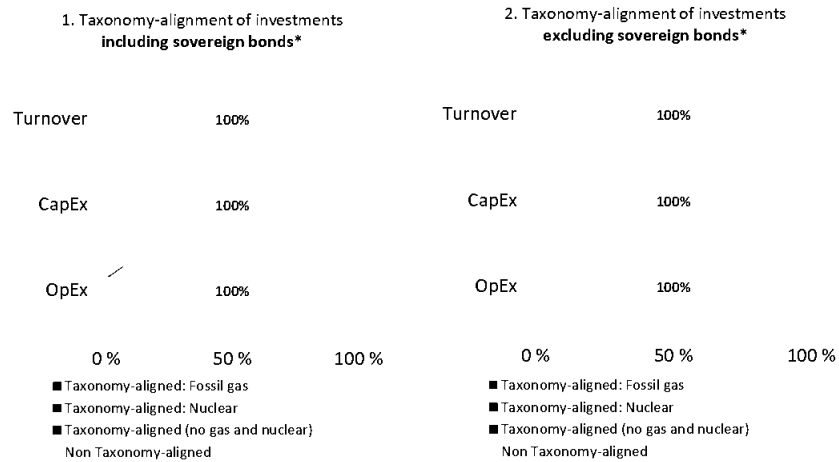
1. Taxonomy-alignment of investments **including sovereign bonds***

Turnover 100%

CapEx 100%

OpEx 100%

0 % 50 % 100 %

■ Taxonomy-aligned: Fossil gas
■ Taxonomy-aligned: Nuclear
■ Taxonomy-aligned (no gas and nuclear)
Non Taxonomy-aligned

2. Taxonomy-alignment of investments **excluding sovereign bonds***

Turnover 100%

CapEx 100%

OpEx 100%

0 % 50 % 100 %

■ Taxonomy-aligned: Fossil gas
■ Taxonomy-aligned: Nuclear
■ Taxonomy-aligned (no gas and nuclear)
Non Taxonomy-aligned